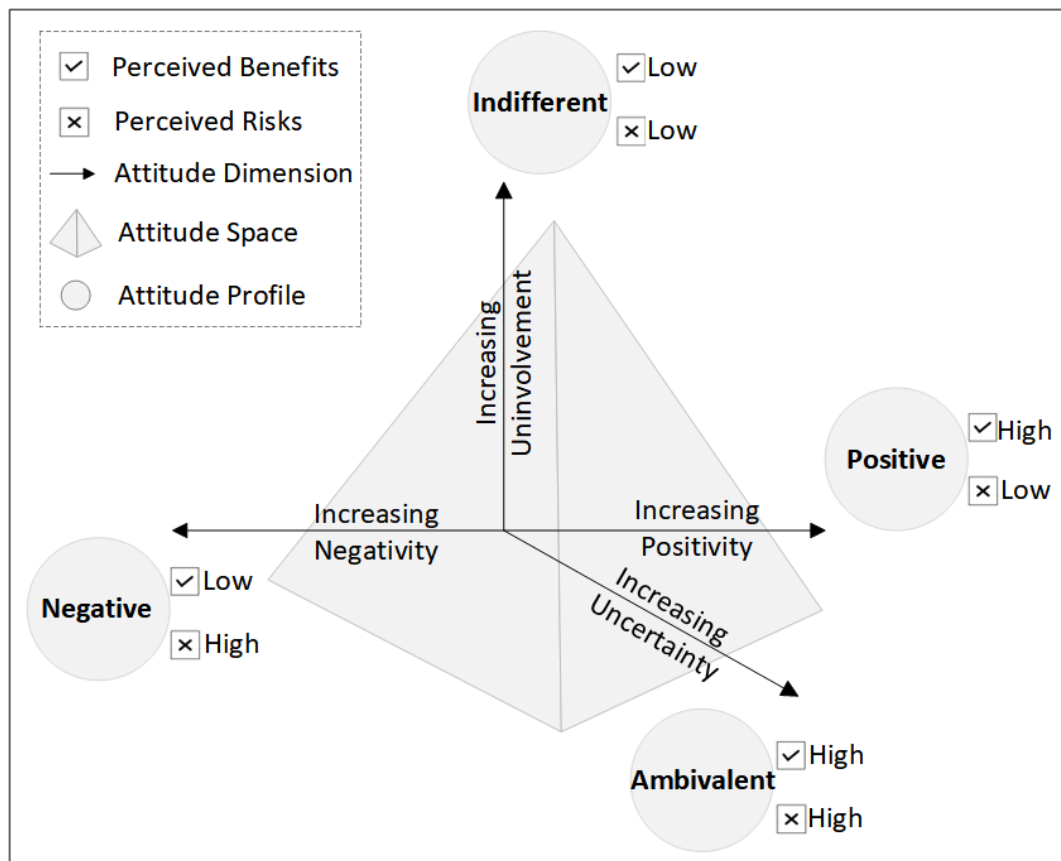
Perceived Benefits
Perceived Risks
Attitude Dimension
Attitude Space
Attitude Profile

Indifferent
Low
Low

Increasing Uninvolvement

Positive
High
Low

Increasing Negativity

Increasing Positivity

Negative
Low
High

Increasing Uncertainty

Ambivalent
High
High